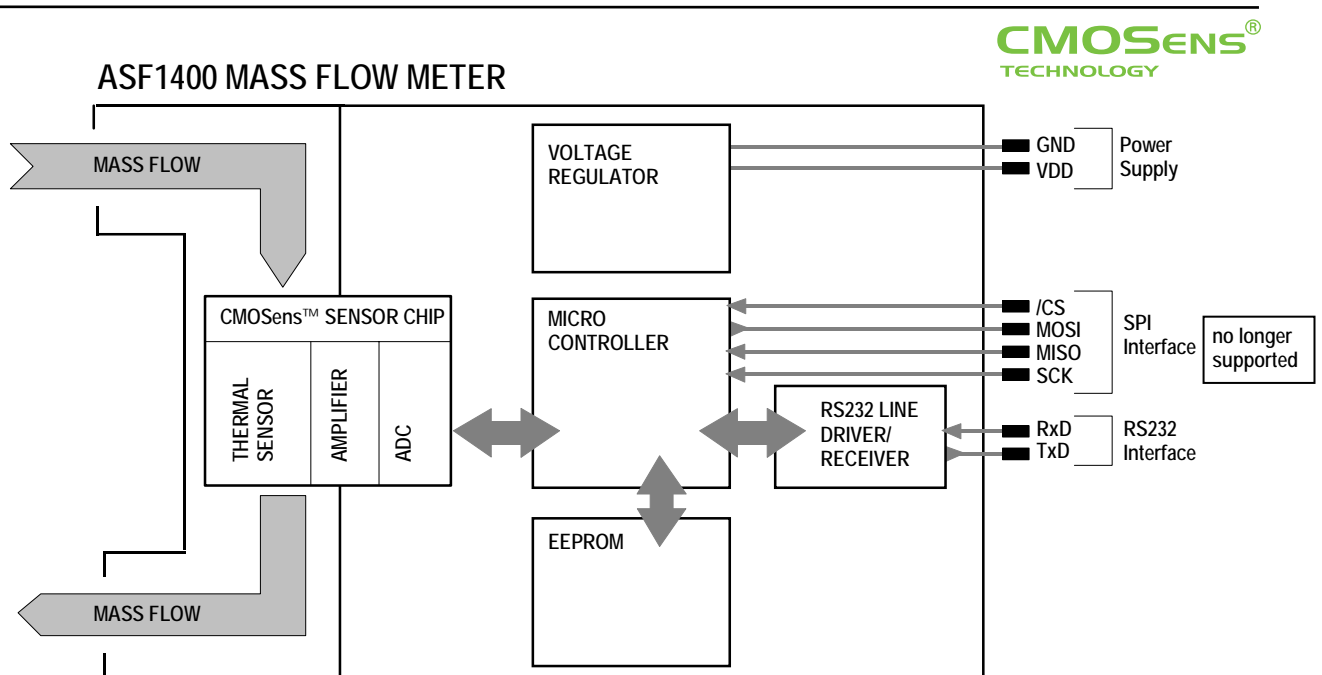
CMOSens®
TECHNOLOGY

ASF1400 MASS FLOW METER

MASS FLOW

VOLTAGE REGULATOR

GND
VDD
Power Supply

CMOSens™ SENSOR CHIP

THERMAL SENSOR

AMPLIFIER

ADC

MICRO CONTROLLER

/CS
MOSI
MISO
SCK
SPI Interface
no longer supported

RS232 LINE DRIVER/ RECEIVER

RxD
TxD
RS232 Interface

EEPROM

MASS FLOW